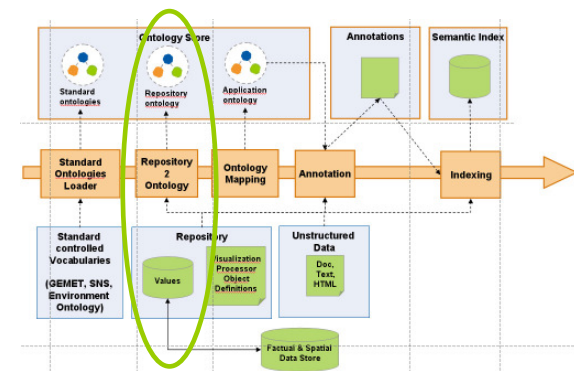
Ontology Store

Standard ontologies

Repository ontology

Application ontology

Annotations

Semantic Index

Standard Ontologies Loader

Repository 2 Ontology

Ontology Mapping

Annotation

Indexing

Standard controlled Vocabularies (GEMET, SNS, Environment Ontology)

Repository

Values

Visualization Processor Object Definitions

Unstructured Data

Doc, Text, HTML

Factual & Spatial Data Store